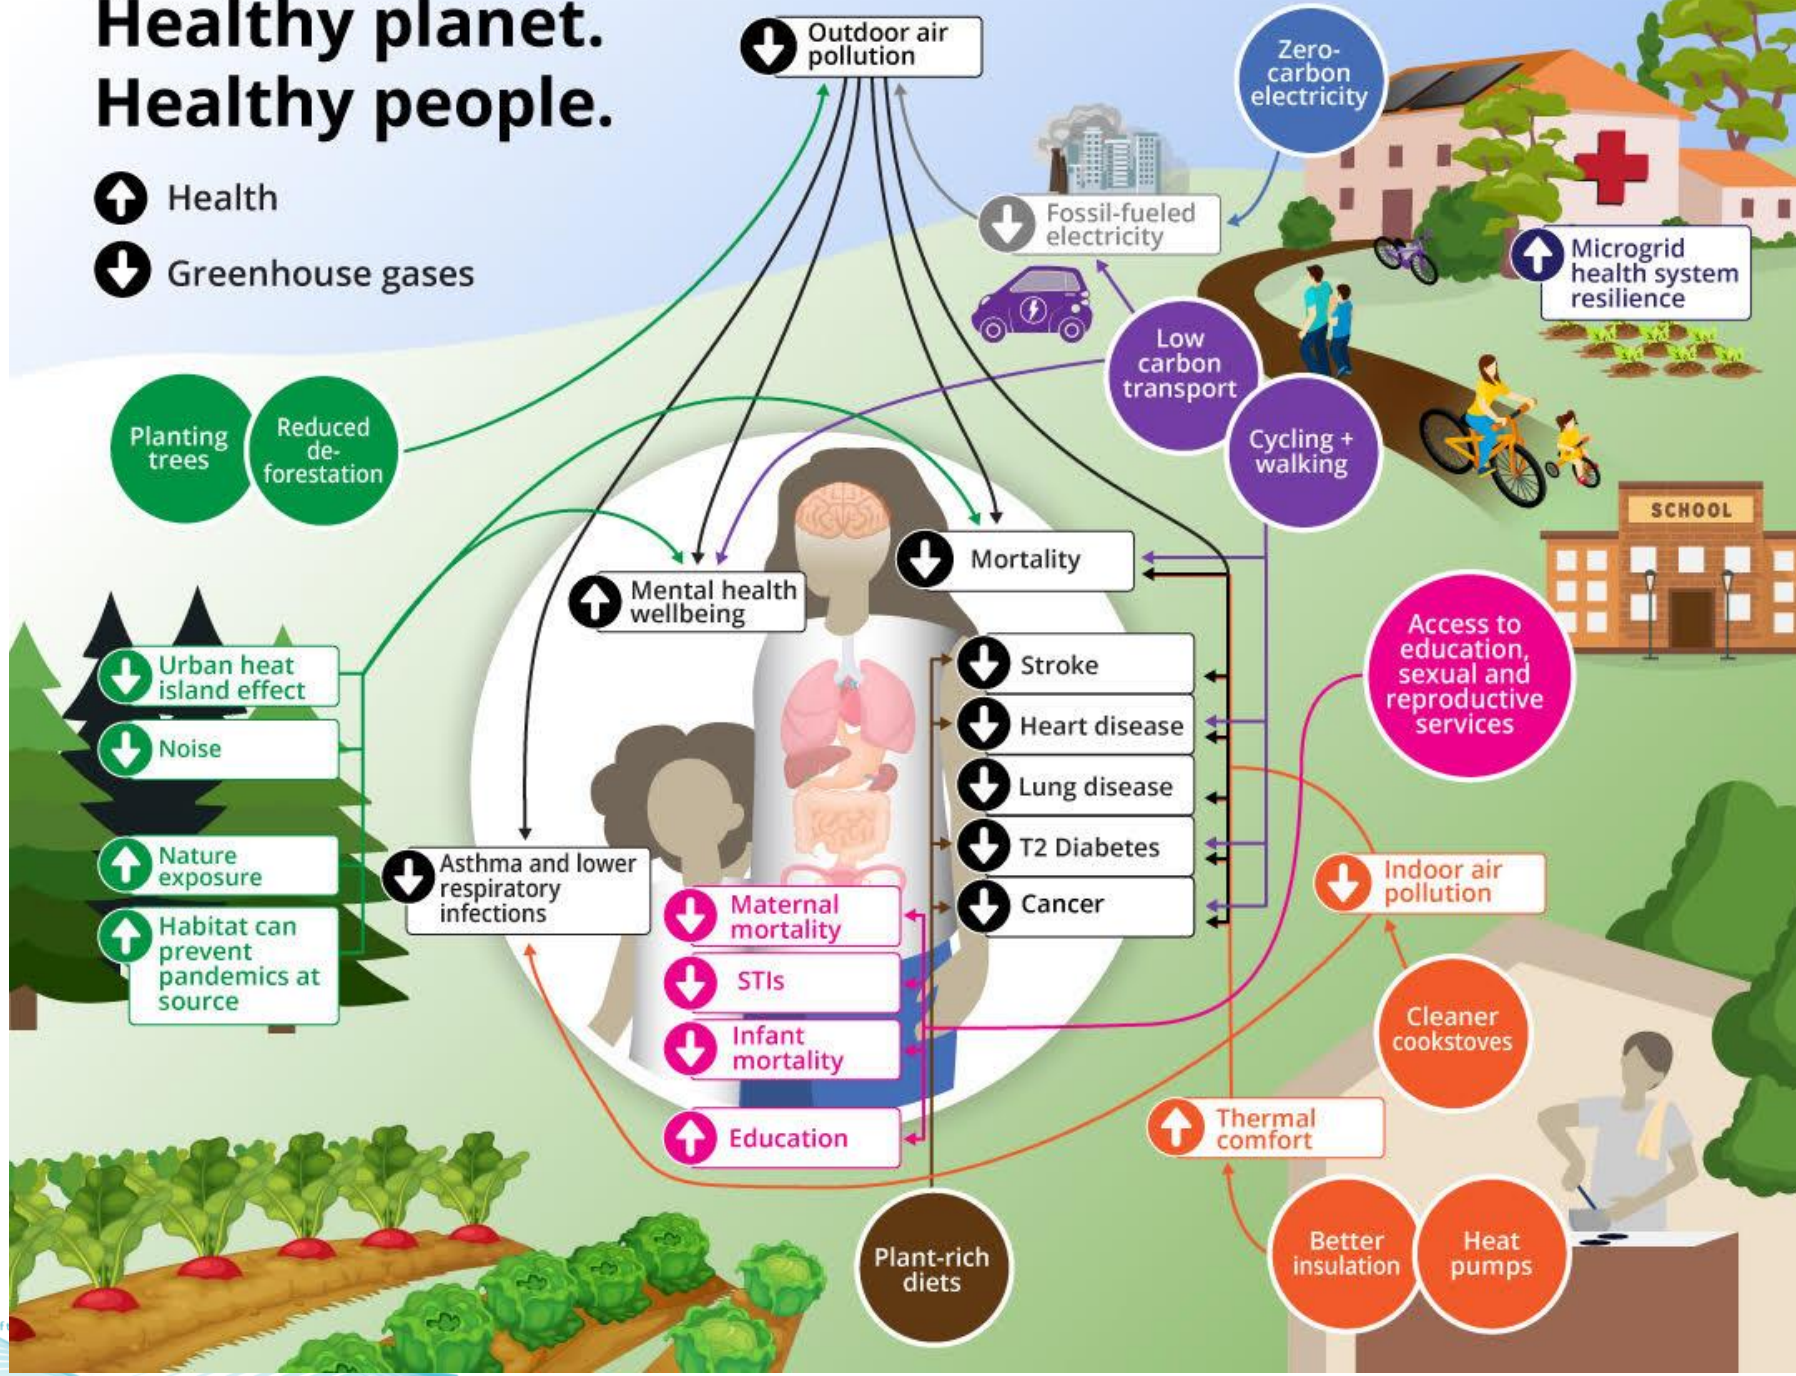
Healthy planet.
Healthy people.

Health

Greenhouse gases

Outdoor air pollution

Zero-carbon electricity

Fossil-fueled electricity

Microgrid health system resilience

Low carbon transport

Cycling + walking

Planting trees

Reduced de-forestation

SCHOOL

Mortality

Mental health wellbeing

Urban heat island effect

Noise

Nature exposure

Habitat can prevent pandemics at source

Asthma and lower respiratory infections

Stroke

Heart disease

Lung disease

T2 Diabetes

Cancer

Access to education, sexual and reproductive services

Indoor air pollution

Maternal mortality

STIs

Infant mortality

Education

Cleaner cookstoves

Thermal comfort

Plant-rich diets

Better insulation

Heat pumps